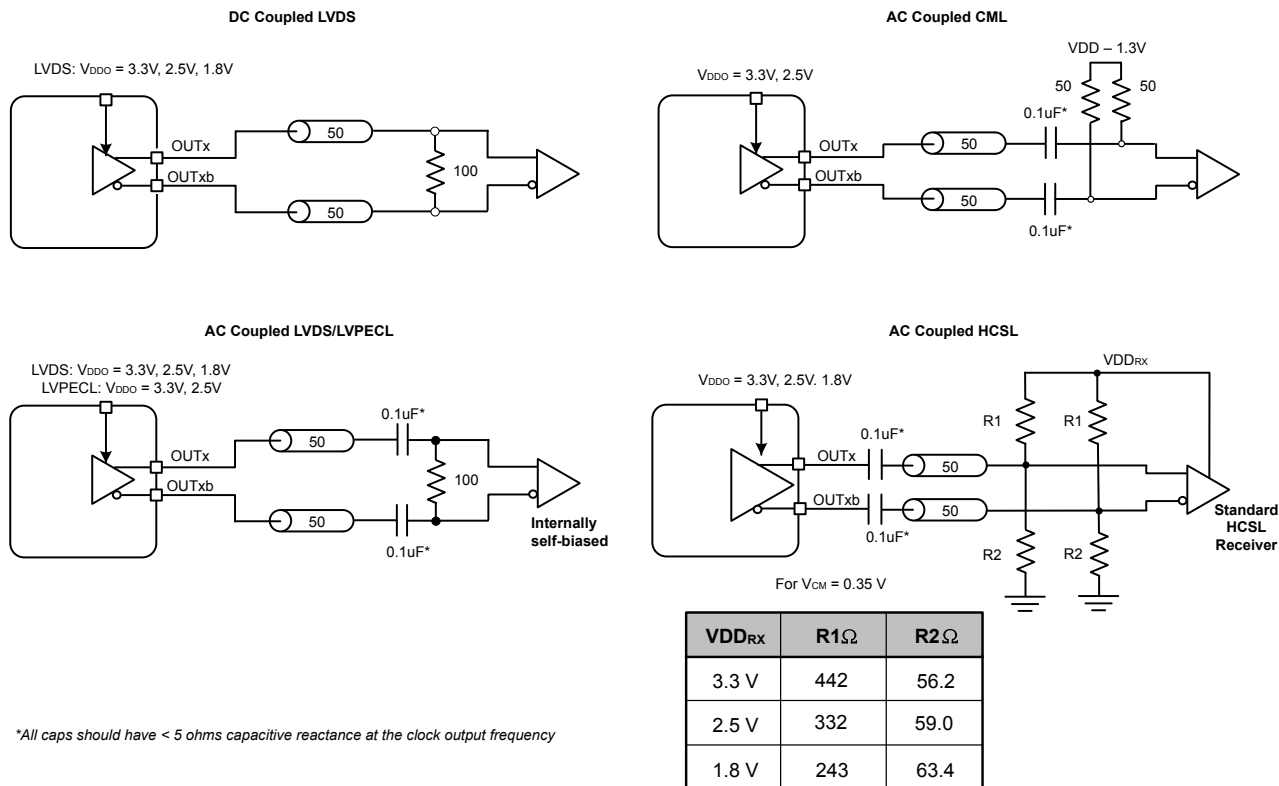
DC Coupled LVDS

LVDS: $V_{DDO}$ = 3.3V, 2.5V, 1.8V

OUTx
OUTxb
50
50
100

AC Coupled CML

VDD – 1.3V
$V_{DDO}$ = 3.3V, 2.5V
50
50
0.1uF*
OUTx
OUTxb
50
50
0.1uF*

AC Coupled LVDS/LVPECL

LVDS: $V_{DDO}$ = 3.3V, 2.5V, 1.8V
LVPECL: $V_{DDO}$ = 3.3V, 2.5V
0.1uF*
OUTx
OUTxb
50
50
100
0.1uF*
Internally self-biased

AC Coupled HCSL

$VDD_{RX}$
$V_{DDO}$ = 3.3V, 2.5V. 1.8V
R1
R1
0.1uF*
OUTx
OUTxb
50
50
0.1uF*
R2
R2
Standard HCSL Receiver

For $V_{CM}$ = 0.35 V

| $VDD_{RX}$ | R1Ω | R2Ω |
|---|---|---|
| 3.3 V | 442 | 56.2 |
| 2.5 V | 332 | 59.0 |
| 1.8 V | 243 | 63.4 |

*All caps should have < 5 ohms capacitive reactance at the clock output frequency